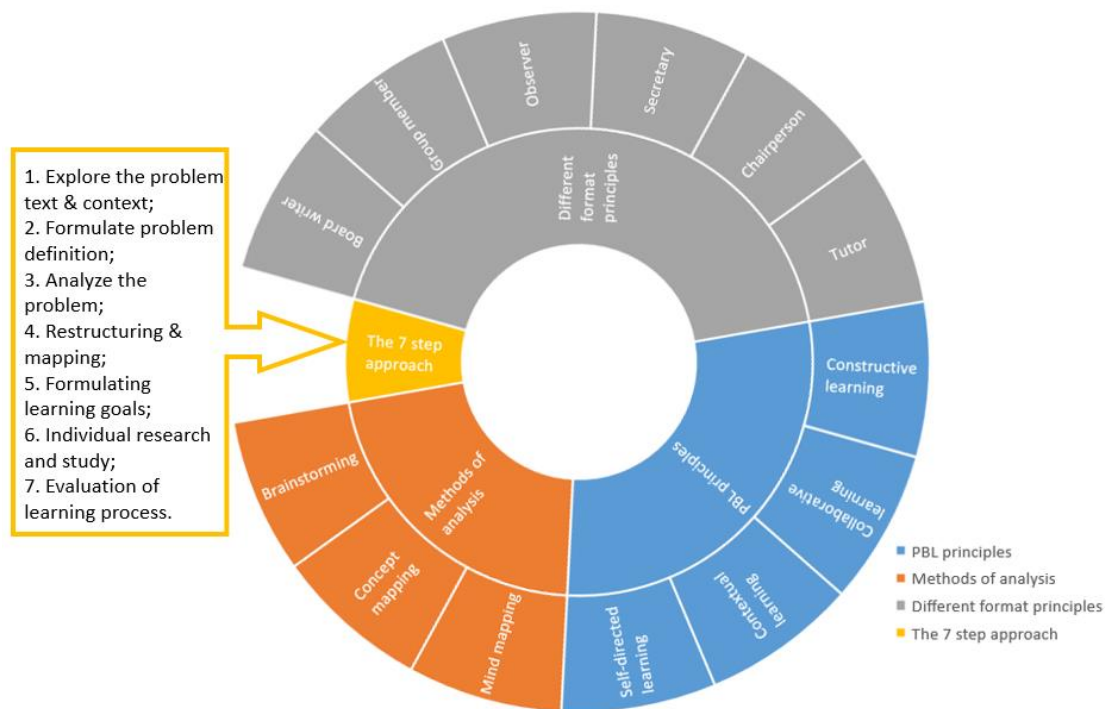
1. Explore the problem text & context;
2. Formulate problem definition;
3. Analyze the problem;
4. Restructuring & mapping;
5. Formulating learning goals;
6. Individual research and study;
7. Evaluation of learning process.

Board writer

Group member

Observer

Secretary

Chairperson

Tutor

Different format principles

The 7 step approach

Constructive learning

Collaborative learning

Contextual learning

Self-directed learning

PBL principles

Mind mapping

Concept mapping

Brainstorming

Methods of analysis

PBL principles
Methods of analysis
Different format principles
The 7 step approach